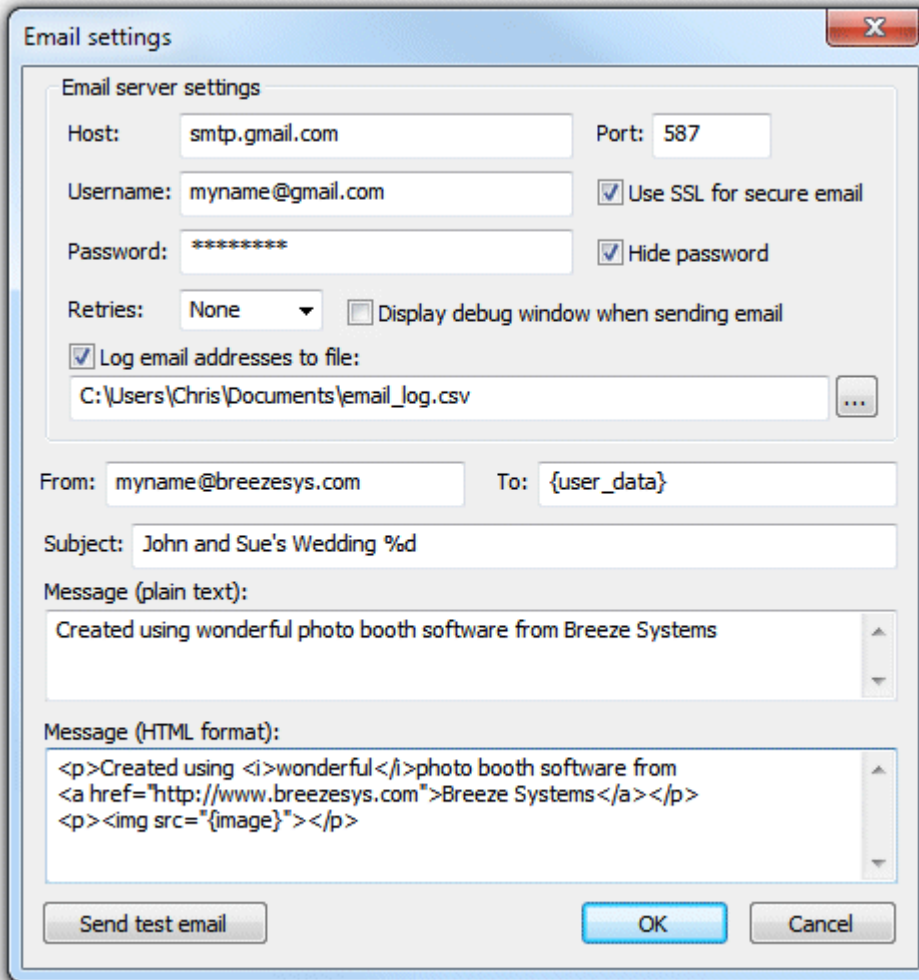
Email settings

Email server settings

Host: smtp.gmail.com

Port: 587

Username: myname@gmail.com

Use SSL for secure email

Password: ********

Hide password

Retries: None

Display debug window when sending email

Log email addresses to file:

C:\Users\Chris\Documents\email_log.csv

...

From: myname@breezesys.com

To: {user_data}

Subject: John and Sue's Wedding %d

Message (plain text):

Created using wonderful photo booth software from Breeze Systems

Message (HTML format):

<p>Created using <i>wonderful</i>photo booth software from
<a href="http://www.breezesys.com">Breeze Systems</a></p>
<p><img src="{image}"></p>

Send test email

OK

Cancel